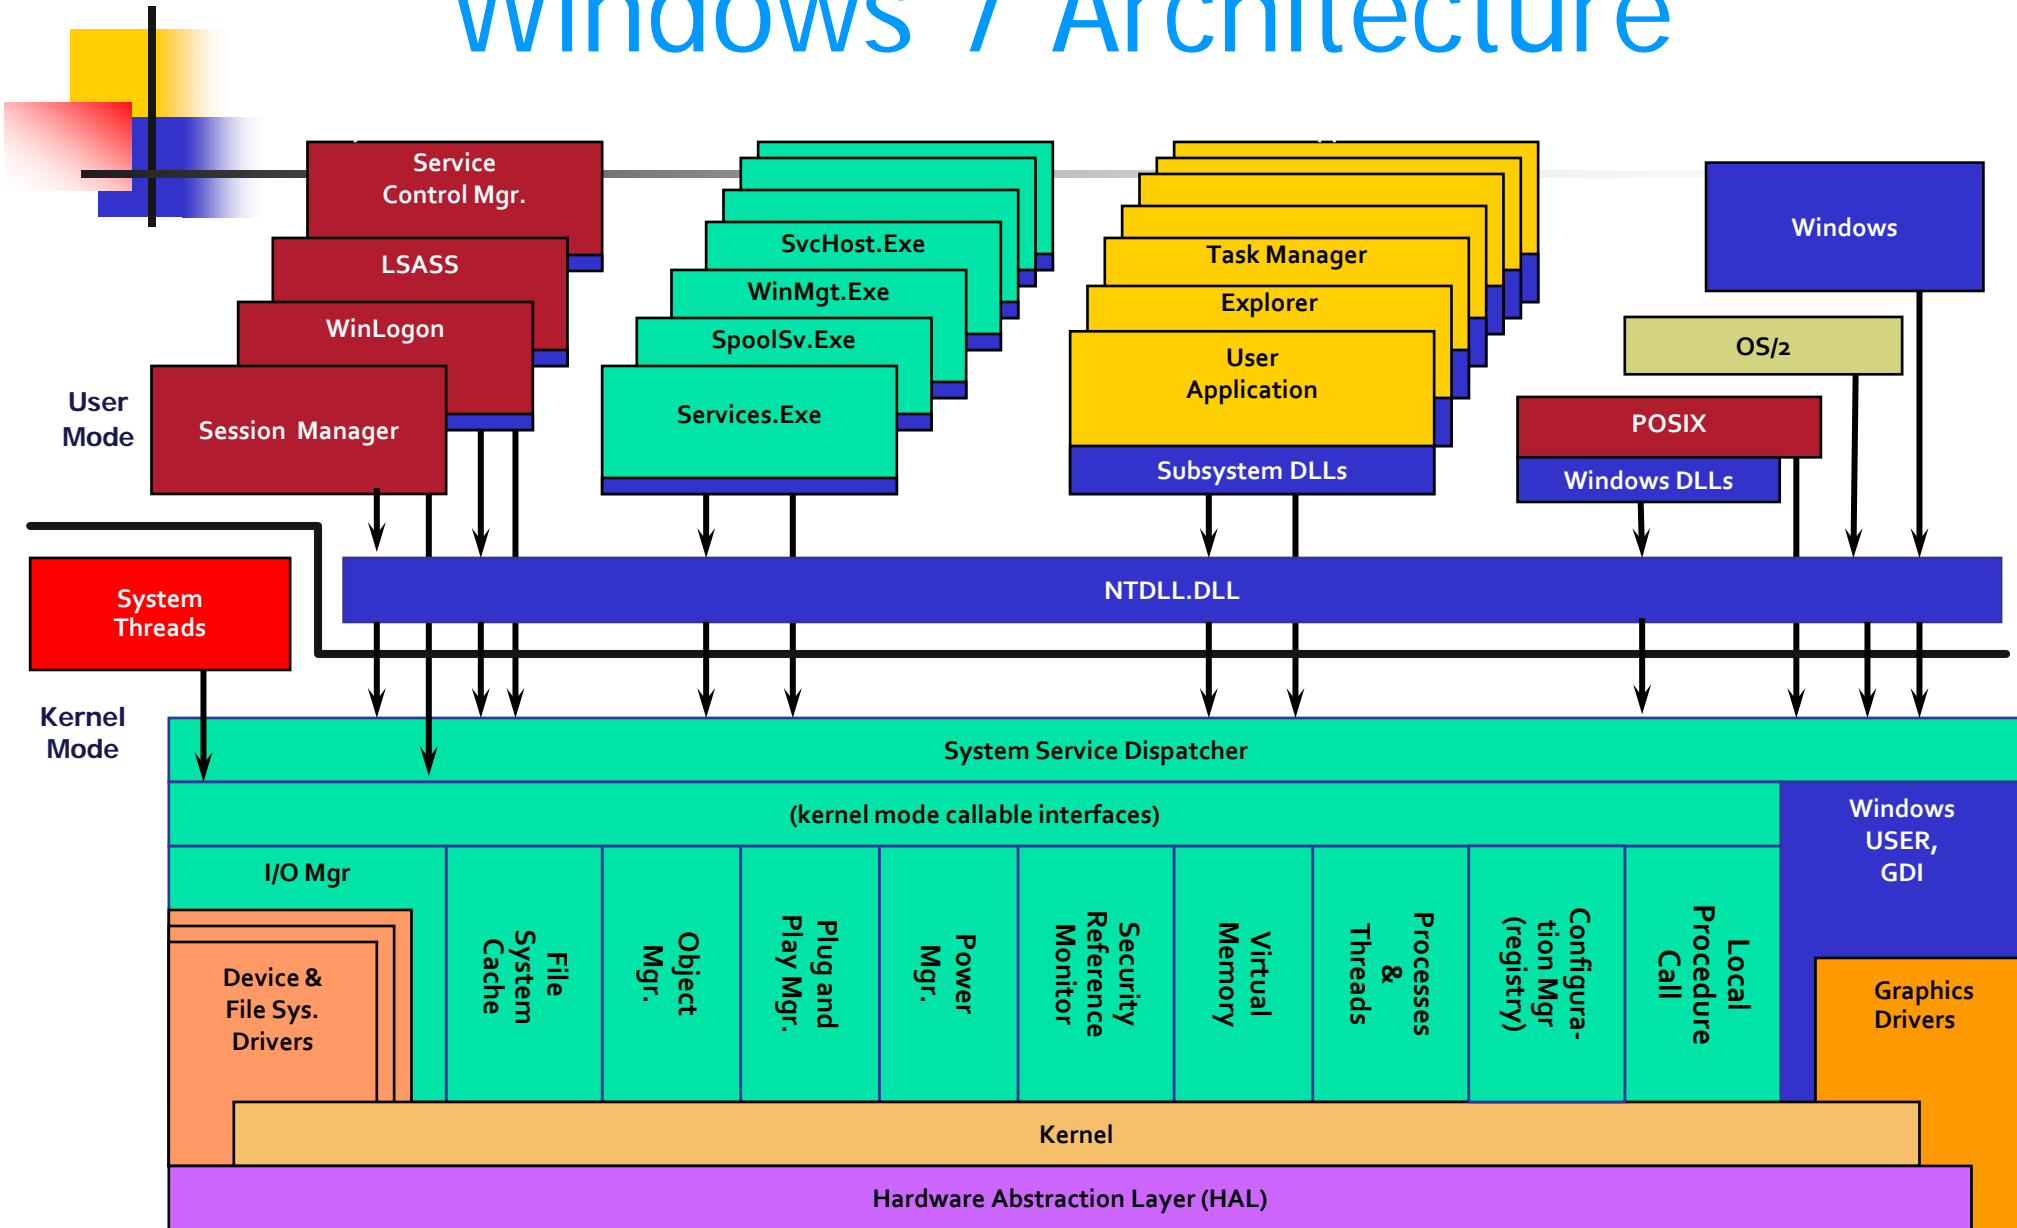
Windows 7 Architecture

Service Control Mgr.

LSASS

WinLogon

Session Manager

SvcHost.Exe

WinMgt.Exe

SpoolSv.Exe

Services.Exe

Task Manager

Explorer

User Application

Subsystem DLLs

Windows

OS/2

POSIX

Windows DLLs

User Mode

System Threads

NTDLL.DLL

Kernel Mode

System Service Dispatcher

(kernel mode callable interfaces)

Windows USER, GDI

I/O Mgr

Device & File Sys. Drivers

File System Cache

Object Mgr.

Plug and Play Mgr.

Power Mgr.

Security Reference Monitor

Virtual Memory

Processes & Threads

Configuration Mgr (registry)

Local Procedure Call

Graphics Drivers

Kernel

Hardware Abstraction Layer (HAL)